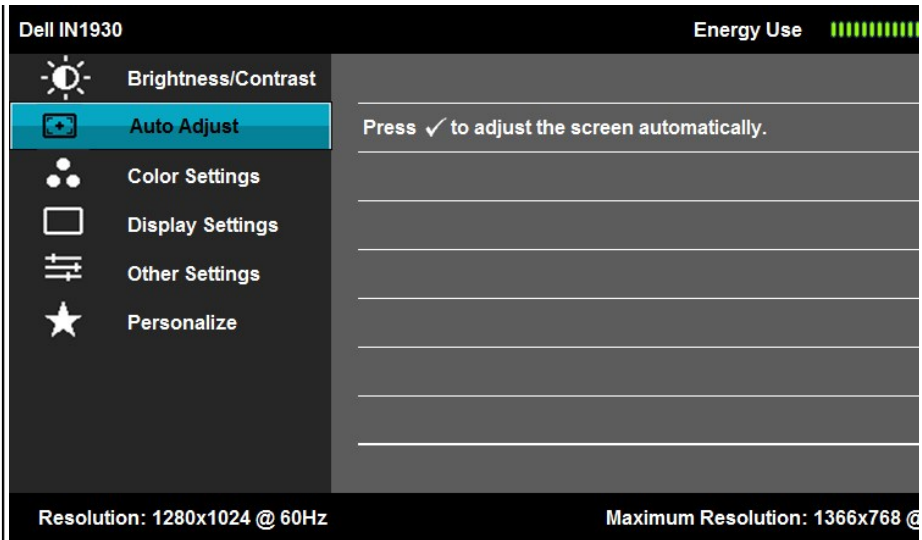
Dell IN1930

Energy Use

Brightness/Contrast

Auto Adjust

Color Settings

Display Settings

Other Settings

Personalize

Press ✓ to adjust the screen automatically.

Resolution: 1280x1024 @ 60Hz

Maximum Resolution: 1366x768 @